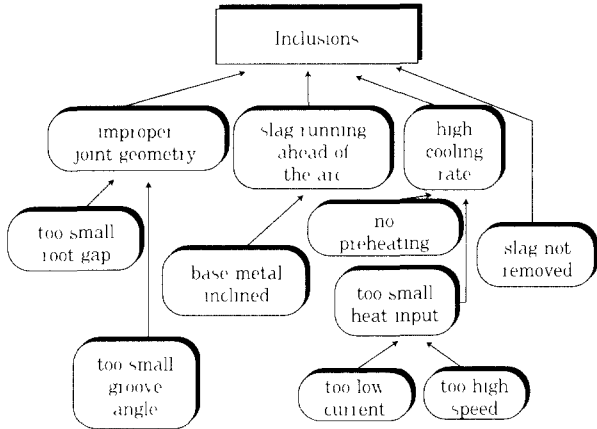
Inclusions

improper joint geometry

slag running ahead of the arc

high cooling rate

too small root gap

no preheating

slag not removed

base metal inclined

too small heat input

too small groove angle

too low current

too high speed